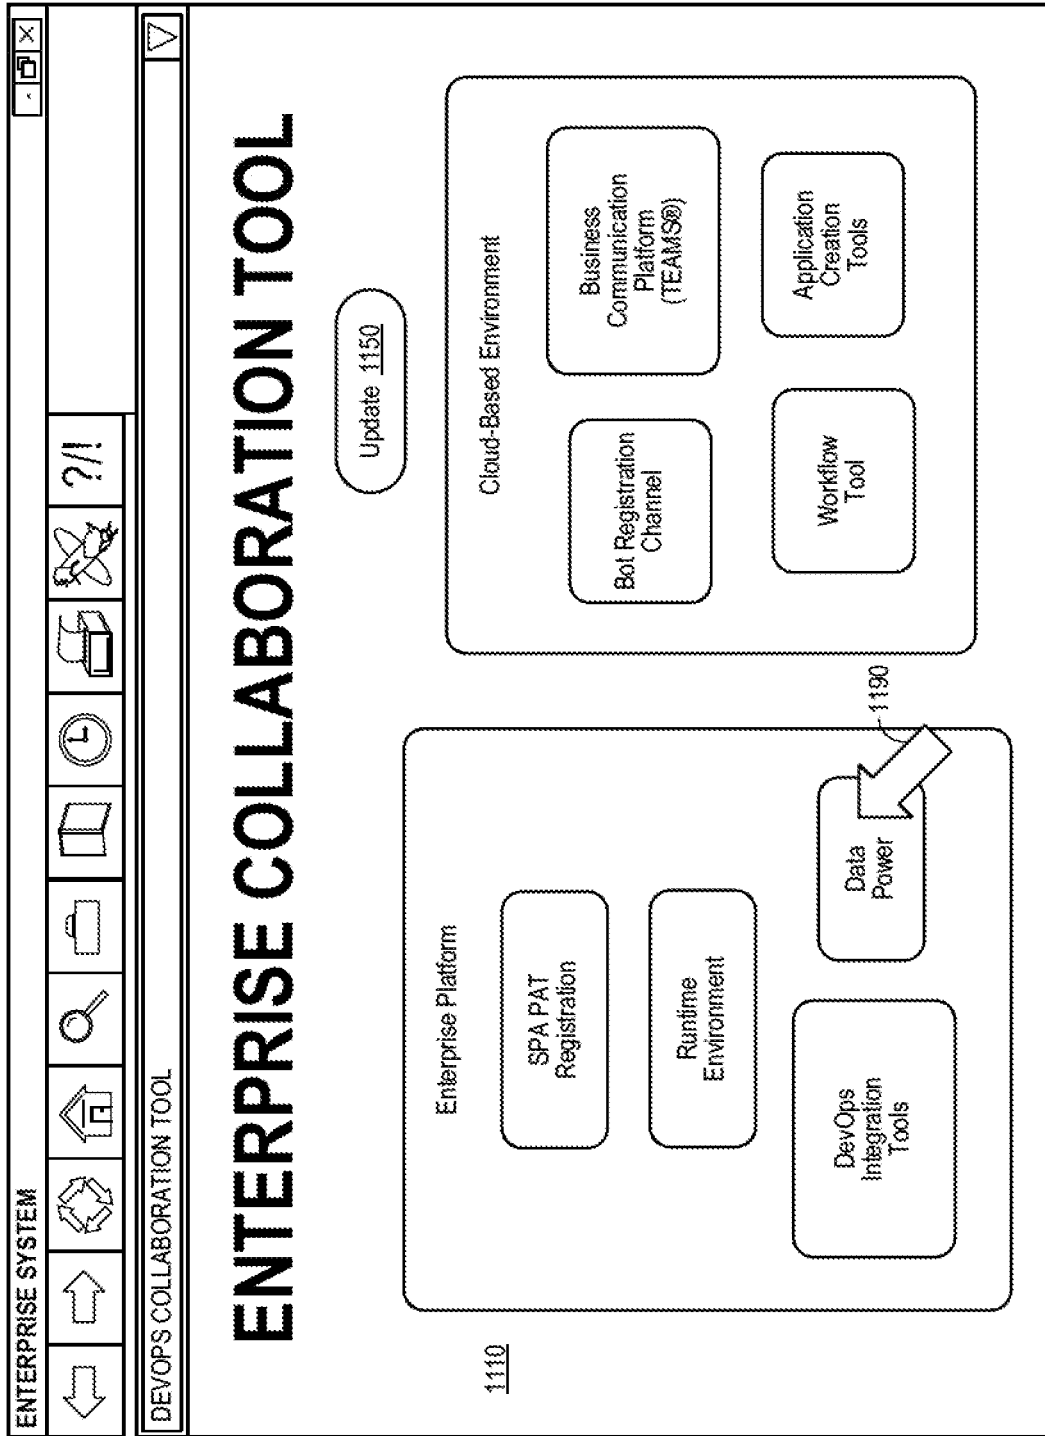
ENTERPRISE SYSTEM

?/!

DEVOPS COLLABORATION TOOL

ENTERPRISE COLLABORATION TOOL

Update 1150

1110

Enterprise Platform

SPA PAT Registration

Runtime Environment

Data Power

1190

DevOps Integration Tools

Cloud-Based Environment

Bot Registration Channel

Business Communication Platform (TEAMS®)

Workflow Tool

Application Creation Tools